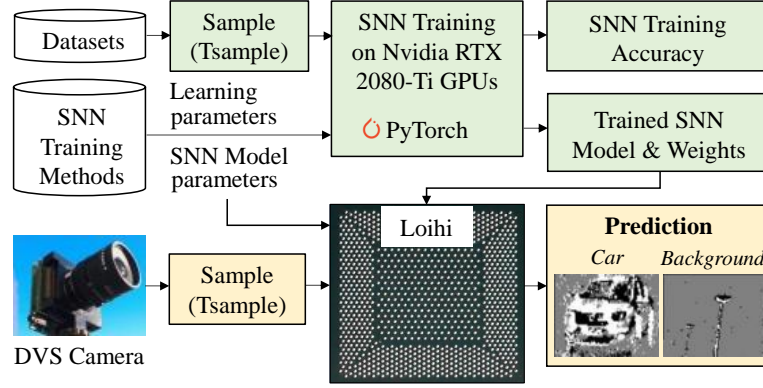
Datasets

Sample (Tsample)

SNN Training on Nvidia RTX 2080-Ti GPUs

PyTorch

SNN Training Accuracy

SNN Training Methods

Learning parameters

SNN Model parameters

Trained SNN Model & Weights

Loihi

Prediction

Car

Background

Sample (Tsample)

DVS Camera